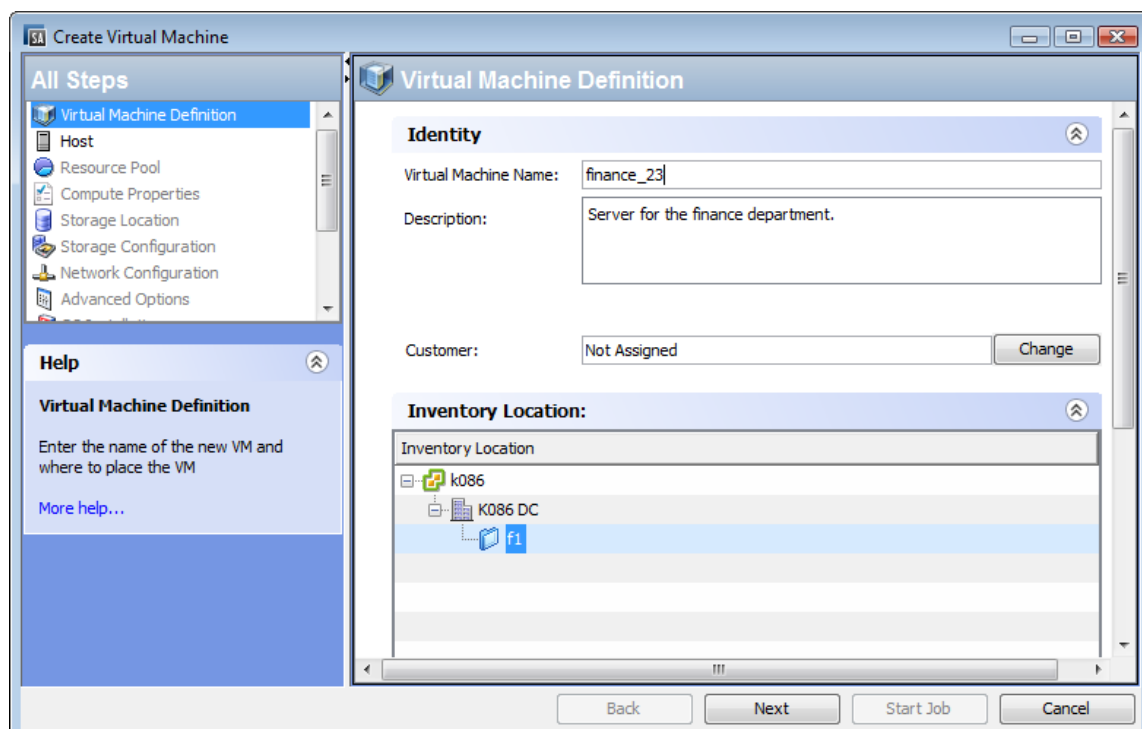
SA Create Virtual Machine

All Steps

Virtual Machine Definition
Host
Resource Pool
Compute Properties
Storage Location
Storage Configuration
Network Configuration
Advanced Options
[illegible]

Help

Virtual Machine Definition

Enter the name of the new VM and where to place the VM

More help...

Virtual Machine Definition

Identity

Virtual Machine Name: finance_23

Description: Server for the finance department.

Customer: Not Assigned Change

Inventory Location:

Inventory Location

k086
K086 DC
f1

Back Next Start Job Cancel